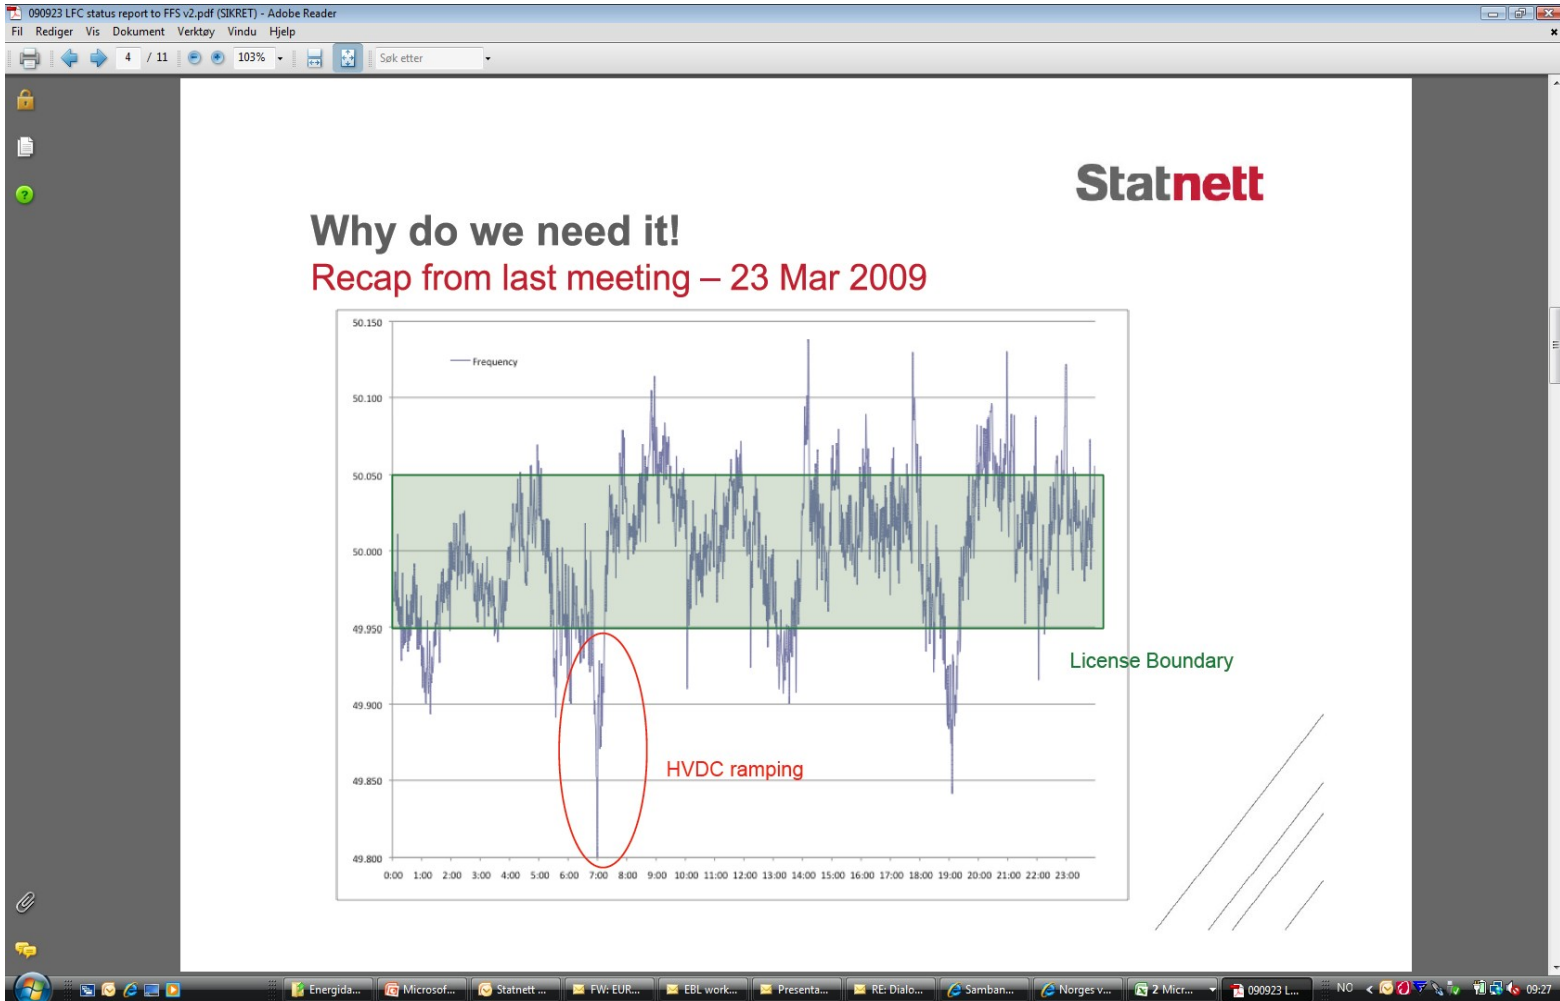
090923 LFC status report to FFS v2.pdf (SIKRET) - Adobe Reader

Fil Rediger Vis Dokument Verktøy Vindu Hjelp

4 / 11 103% Søk etter

Statnett

Why do we need it!

Recap from last meeting – 23 Mar 2009

50.150
50.100
50.050
50.000
49.950
49.900
49.850
49.800

Frequency

0:00 1:00 2:00 3:00 4:00 5:00 6:00 7:00 8:00 9:00 10:00 11:00 12:00 13:00 14:00 15:00 16:00 17:00 18:00 19:00 20:00 21:00 22:00 23:00

License Boundary

HVDC ramping

Energida... Microsof... Statnett ... FW: EUR... EBL work... Presenta... RE: Dialo... Samban... Norges v... 2 Micr... 090923 L... NO 09:27